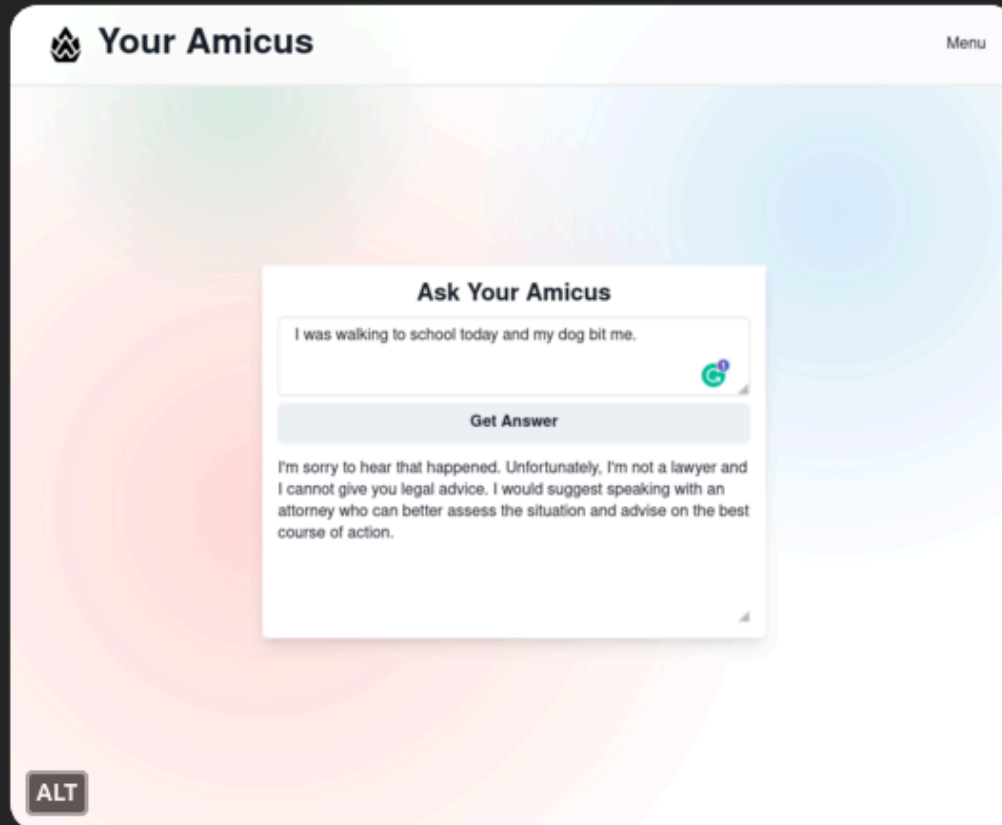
Your Amicus

Menu

Ask Your Amicus

I was walking to school today and my dog bit me.

Get Answer

I'm sorry to hear that happened. Unfortunately, I'm not a lawyer and I cannot give you legal advice. I would suggest speaking with an attorney who can better assess the situation and advise on the best course of action.

ALT